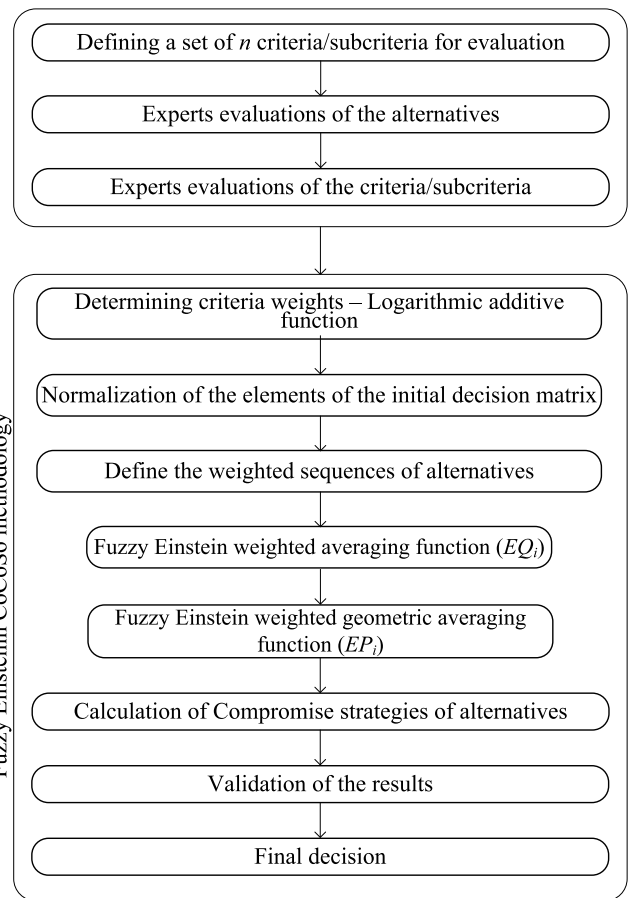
Defining a set of $n$ criteria/subcriteria for evaluation

Experts evaluations of the alternatives

Experts evaluations of the criteria/subcriteria

Fuzzy Einstein CoCoSo methodology

Determining criteria weights – Logarithmic additive function

Normalization of the elements of the initial decision matrix

Define the weighted sequences of alternatives

Fuzzy Einstein weighted averaging function ($EQ_i$)

Fuzzy Einstein weighted geometric averaging function ($EP_i$)

Calculation of Compromise strategies of alternatives

Validation of the results

Final decision